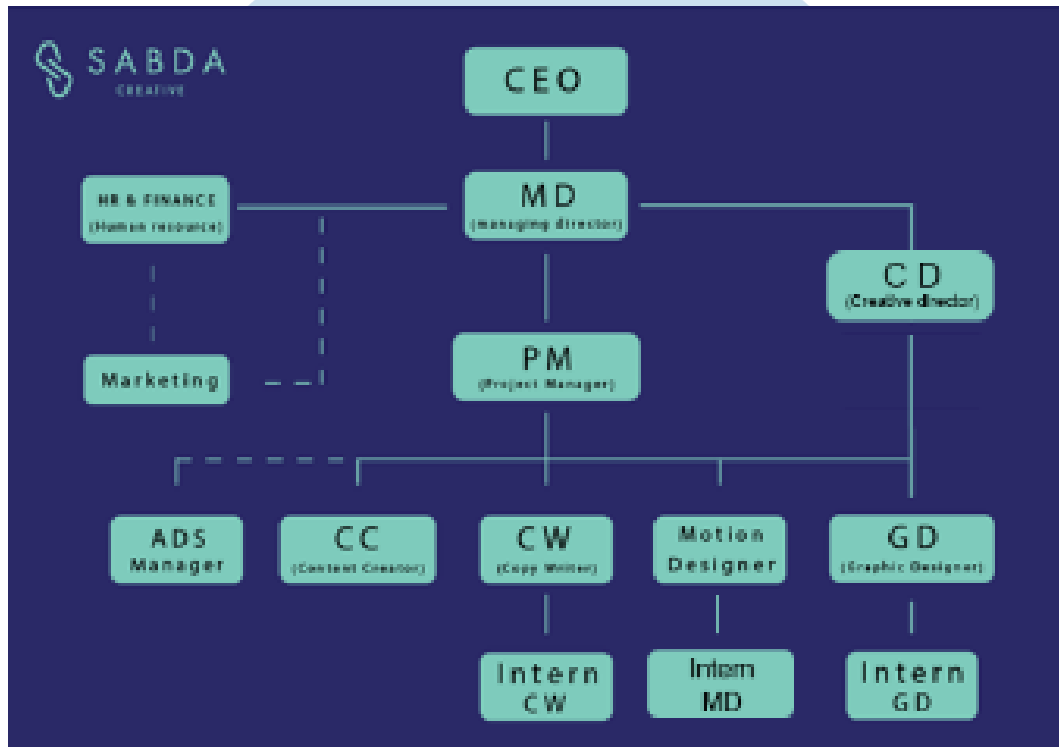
SABDA
CREATIVE

CEO

MD
(managing director)

HR & FINANCE
(Human resource)

Marketing

CD
(Creative director)

PM
(Project Manager)

ADS Manager

CC
(Content Creator)

CW
(Copy Writer)

Motion Designer

GD
(Graphic Designer)

Intern CW

Intern MD

Intern GD